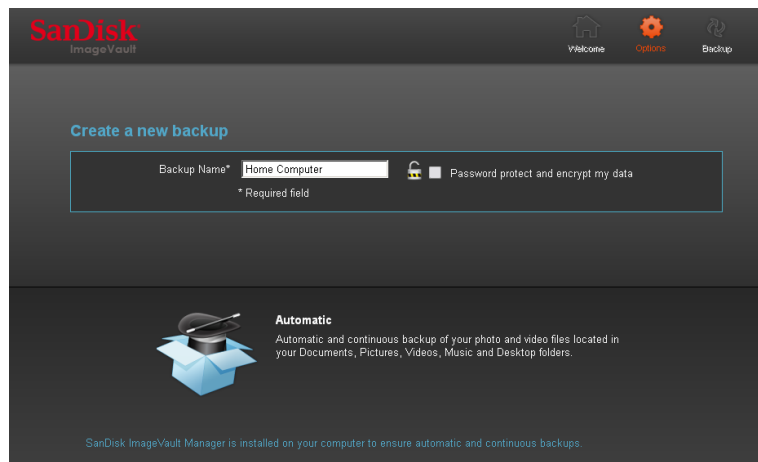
SanDisk
ImageVault

Welcome
Options
Backup

Create a new backup

Backup Name* Home Computer

Password protect and encrypt my data

* Required field

Automatic

Automatic and continuous backup of your photo and video files located in your Documents, Pictures, Videos, Music and Desktop folders.

SanDisk ImageVault Manager is installed on your computer to ensure automatic and continuous backups.